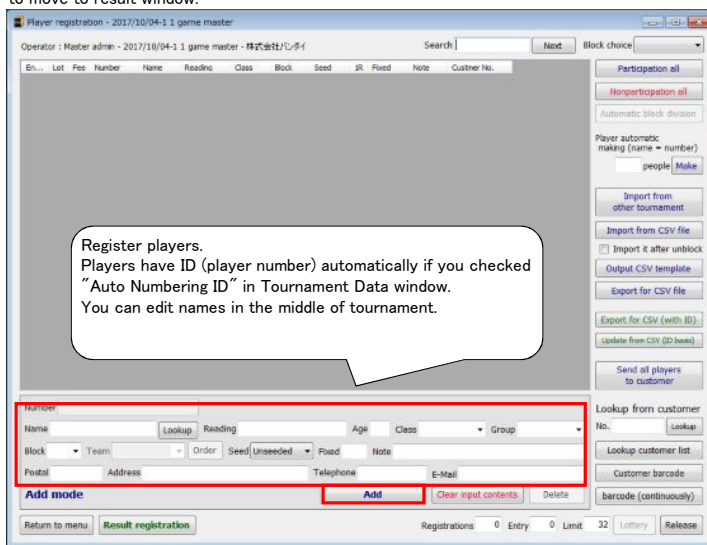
to move to result window.

Player registration - 2017/10/04-1 1 game master

Operator : Master admin - 2017/10/04-1 1 game master - 株式会社バンダイ

Search Next Block choice

| En... | Lot | Fee | Number | Name | Reading | Class | Block | Seed | 1R | Fixed | Note | Custmer No. |
|---|---|---|---|---|---|---|---|---|---|---|---|---|

Participation all

Nonparticipation all

Automatic block division

Player automatic making (name = number)

people Make

Import from other tournament

Import from CSV file

Import it after unblock

Output CSV template

Export for CSV file

Export for CSV (with ID)

Update from CSV (ID basis)

Send all players to customer

Register players.
Players have ID (player number) automatically if you checked "Auto Numbering ID" in Tournament Data window.
You can edit names in the middle of tournament.

Number

Name Lookup Reading Age Class Group

Block Team Order Seed Unseeded Fixed Note

Postal Address Telephone E-Mail

Add mode

Add Clear input contents Delete

Lookup from customer

No. Lookup

Lookup customer list

Customer barcode

barcode (continuously)

Return to menu Result registration

Registrations 0 Entry 0 Limit 32 Lottery Release